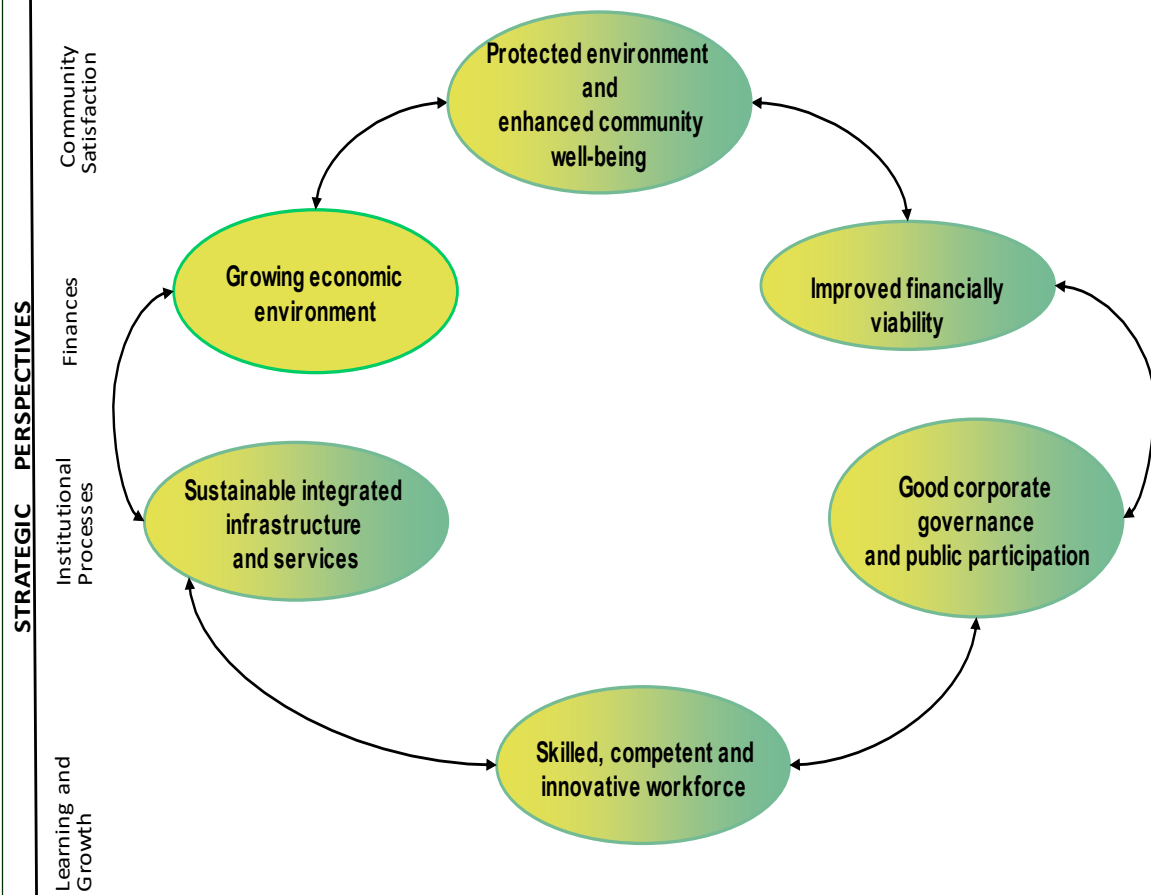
STRATEGIC PERSPECTIVES

Community Satisfaction

Finances

Institutional Processes

Learning and Growth

Protected environment and enhanced community well-being

Growing economic environment

Improved financially viability

Sustainable integrated infrastructure and services

Good corporate governance and public participation

Skilled, competent and innovative workforce